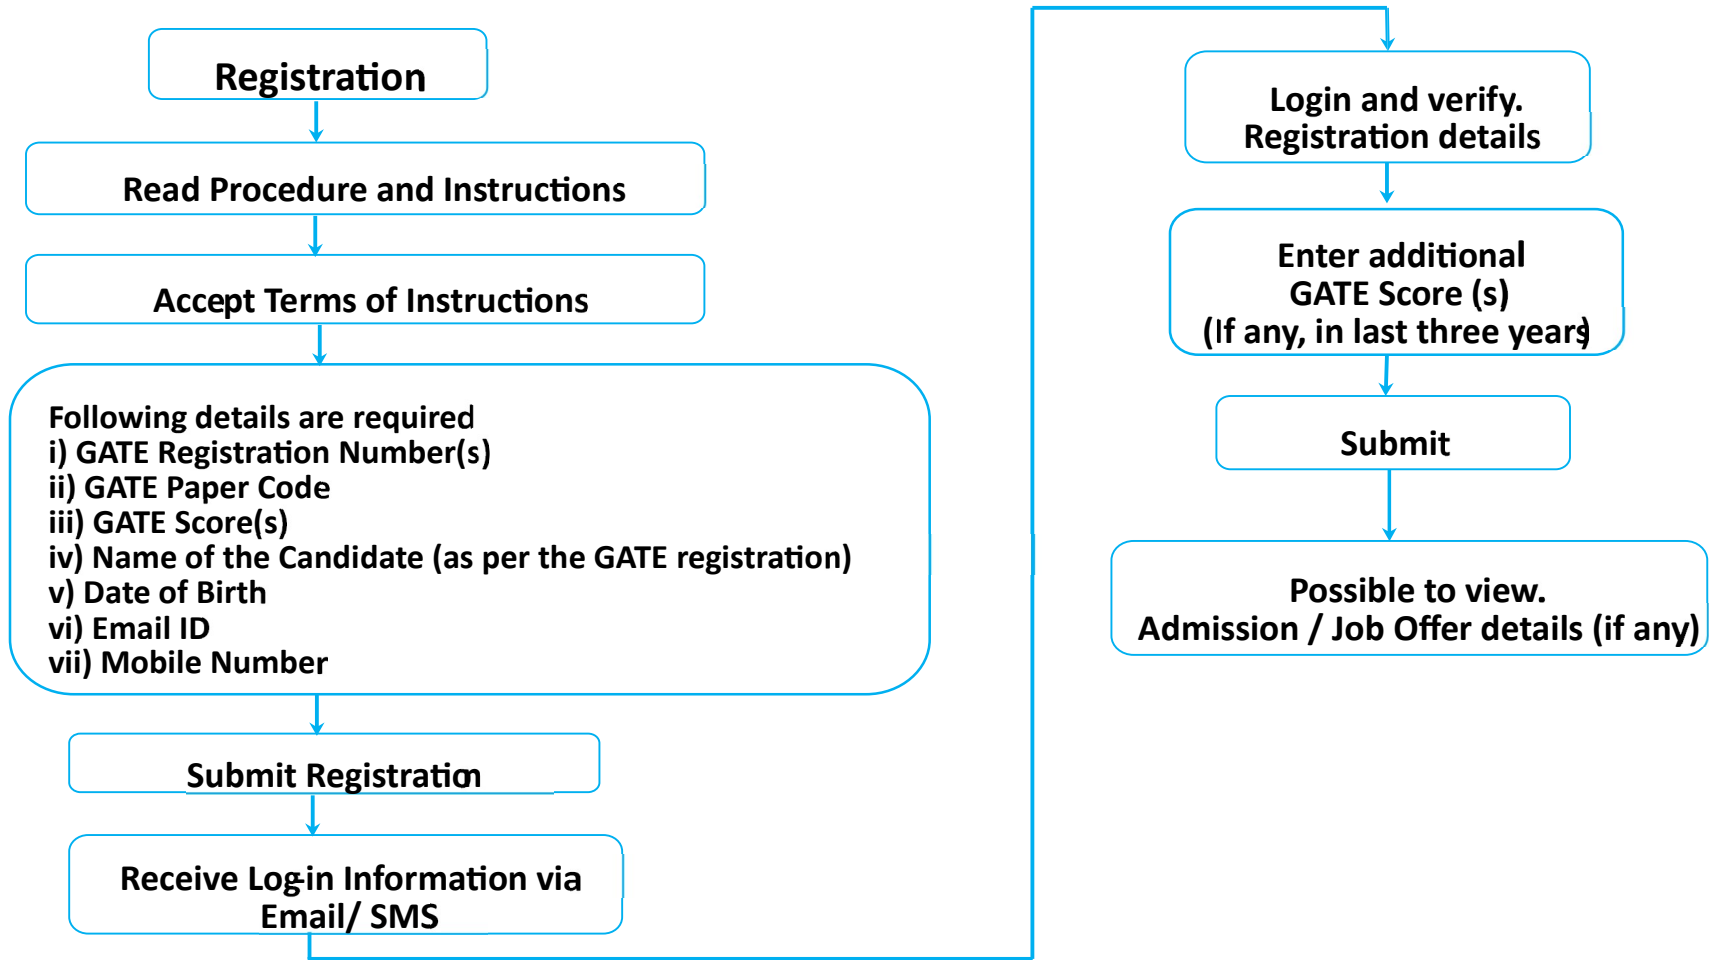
Registration

Read Procedure and Instructions

Accept Terms of Instructions

Following details are required
i) GATE Registration Number(s)
ii) GATE Paper Code
iii) GATE Score(s)
iv) Name of the Candidate (as per the GATE registration)
v) Date of Birth
vi) Email ID
vii) Mobile Number

Submit Registration

Receive Log-in Information via Email/ SMS

Login and verify. Registration details

Enter additional GATE Score (s) (If any, in last three years)

Submit

Possible to view. Admission / Job Offer details (if any)